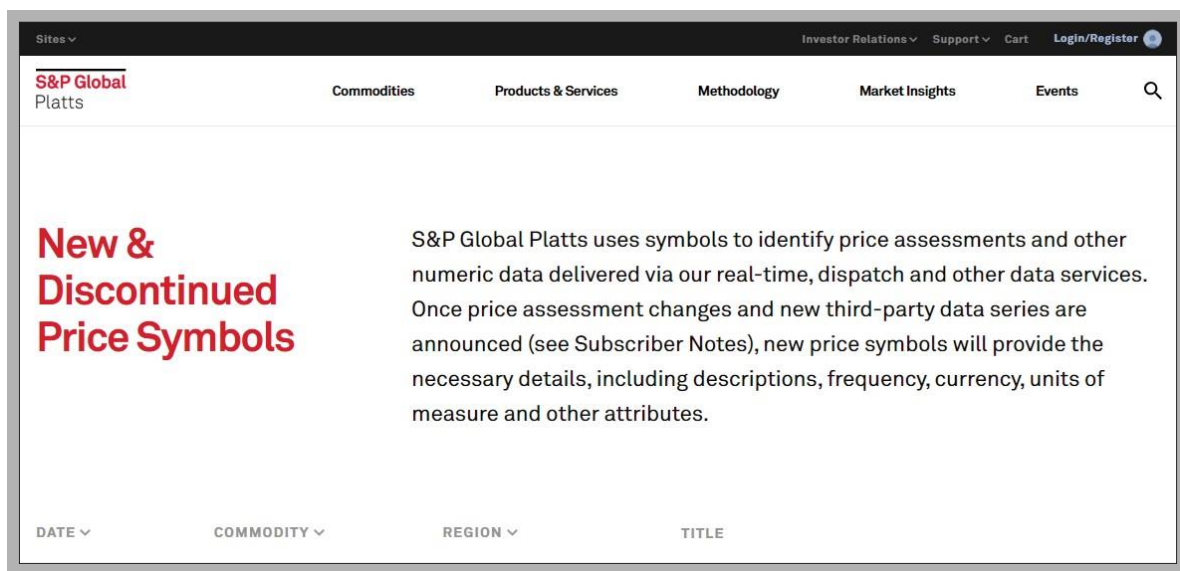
Sites

Investor Relations Support Cart Login/Register

S&P Global
Platts

Commodities Products & Services Methodology Market Insights Events

New & Discontinued Price Symbols

S&P Global Platts uses symbols to identify price assessments and other numeric data delivered via our real-time, dispatch and other data services. Once price assessment changes and new third-party data series are announced (see Subscriber Notes), new price symbols will provide the necessary details, including descriptions, frequency, currency, units of measure and other attributes.

DATE COMMODITY REGION TITLE